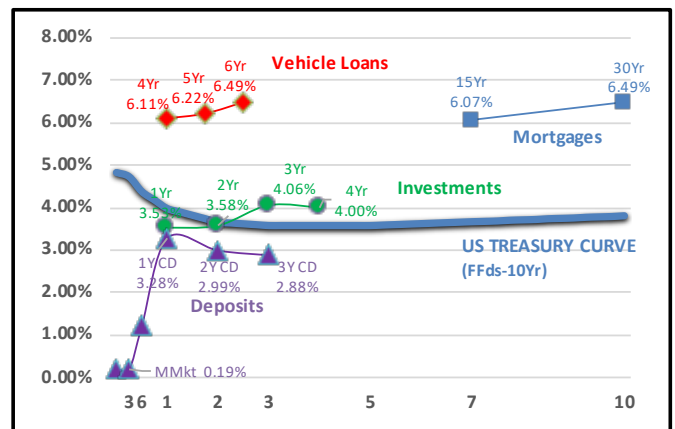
8.00%
7.00%
6.00%
5.00%
4.00%
3.00%
2.00%
1.00%
0.00%

Vehicle Loans
4Yr 6.11%
5Yr 6.22%
6Yr 6.49%

15Yr 6.07%
30Yr 6.49%
Mortgages

Investments
1Yr 3.5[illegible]
2Yr 3.58%
3Yr 4.06%
4Yr 4.00%

US TREASURY CURVE
(FFds-10Yr)

1Y CD 3.28%
2Y CD 2.99%
3Y CD 2.88%
Deposits

MMkt 0.19%

3 6 1 2 3 5 7 10